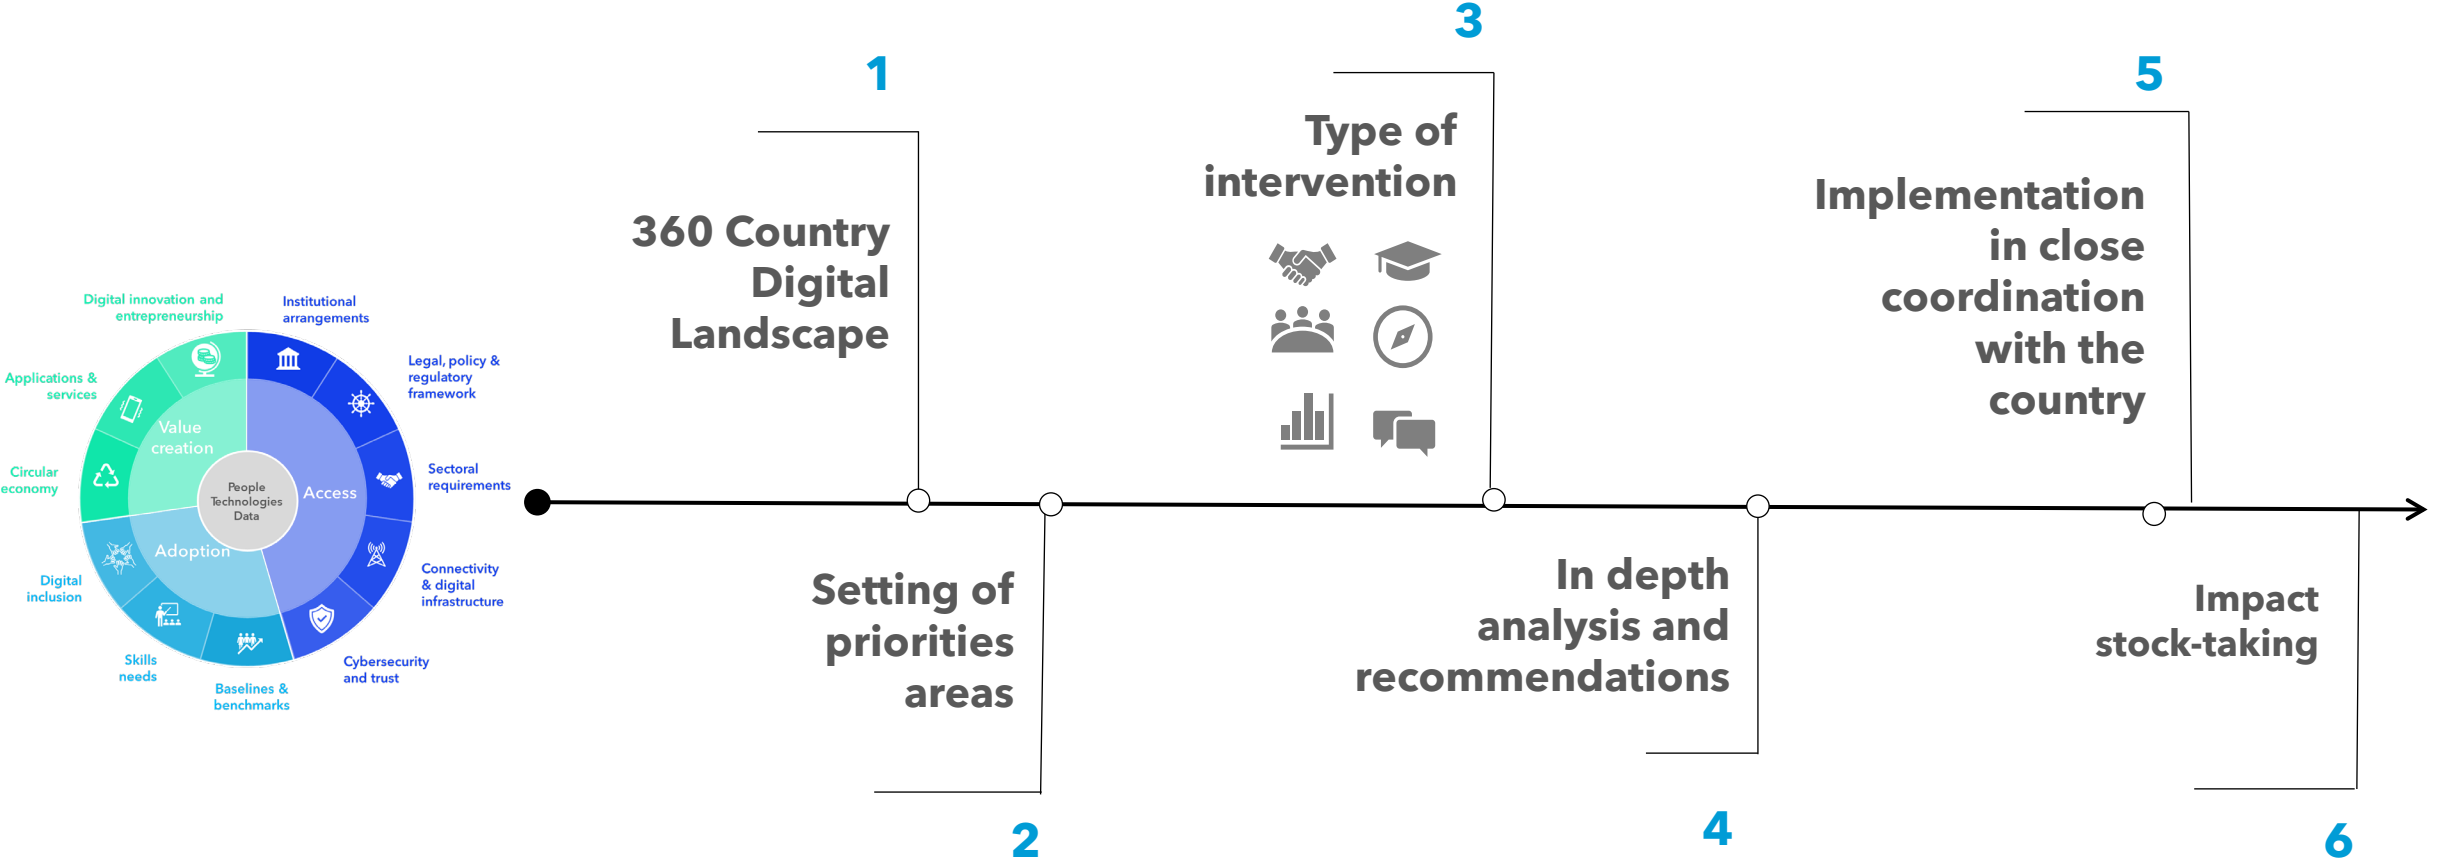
Digital innovation and entrepreneurship

Institutional arrangements

Legal, policy & regulatory framework

Sectoral requirements

Connectivity & digital infrastructure

Cybersecurity and trust

Baselines & benchmarks

Skills needs

Digital inclusion

Circular economy

Applications & services

Value creation

Access

Adoption

People
Technologies
Data

1

360 Country Digital Landscape

2

Setting of priorities areas

3

Type of intervention

4

In depth analysis and recommendations

5

Implementation in close coordination with the country

6

Impact stock-taking